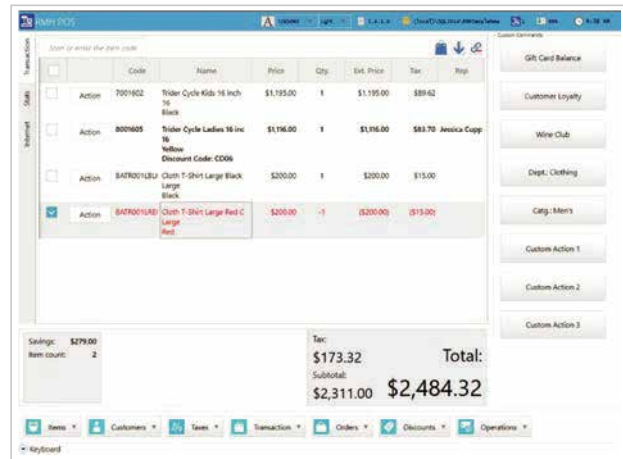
RMH POS

Transaction
Stats
Internet

Scan or enter the item code

| | | Code | Name | Price | Qty. | Ext. Price | Tax | Rep |
|---|---|---|---|---|---|---|---|---|
| | Action | 7001602 | Trider Cycle Kids 16 Inch 16 Black | $1,195.00 | 1 | $1,195.00 | $89.62 | |
| | Action | 8001605 | Trider Cycle Ladies 16 inc 16 Yellow Discount Code: CD06 | $1,116.00 | 1 | $1,116.00 | $83.70 | Jessica Cupp |
| | Action | BATR001LBLI | Cloth T-Shirt Large Black Large Black | $200.00 | 1 | $200.00 | $15.00 | |
| | Action | BATR001LRED | Cloth T-Shirt Large Red C Large Red | $200.00 | -1 | ($200.00) | ($15.00) | |

Custom Commands
Gift Card Balance
Customer Loyalty
Wine Club
Dept.: Clothing
Catg.: Men's
Custom Action 1
Custom Action 2
Custom Action 3

Savings: $279.00
Item count: 2

Tax:
$173.32
Subtotal:
$2,311.00
Total:
$2,484.32

Items
Customers
Taxes
Transaction
Orders
Discounts
Operations

Keyboard